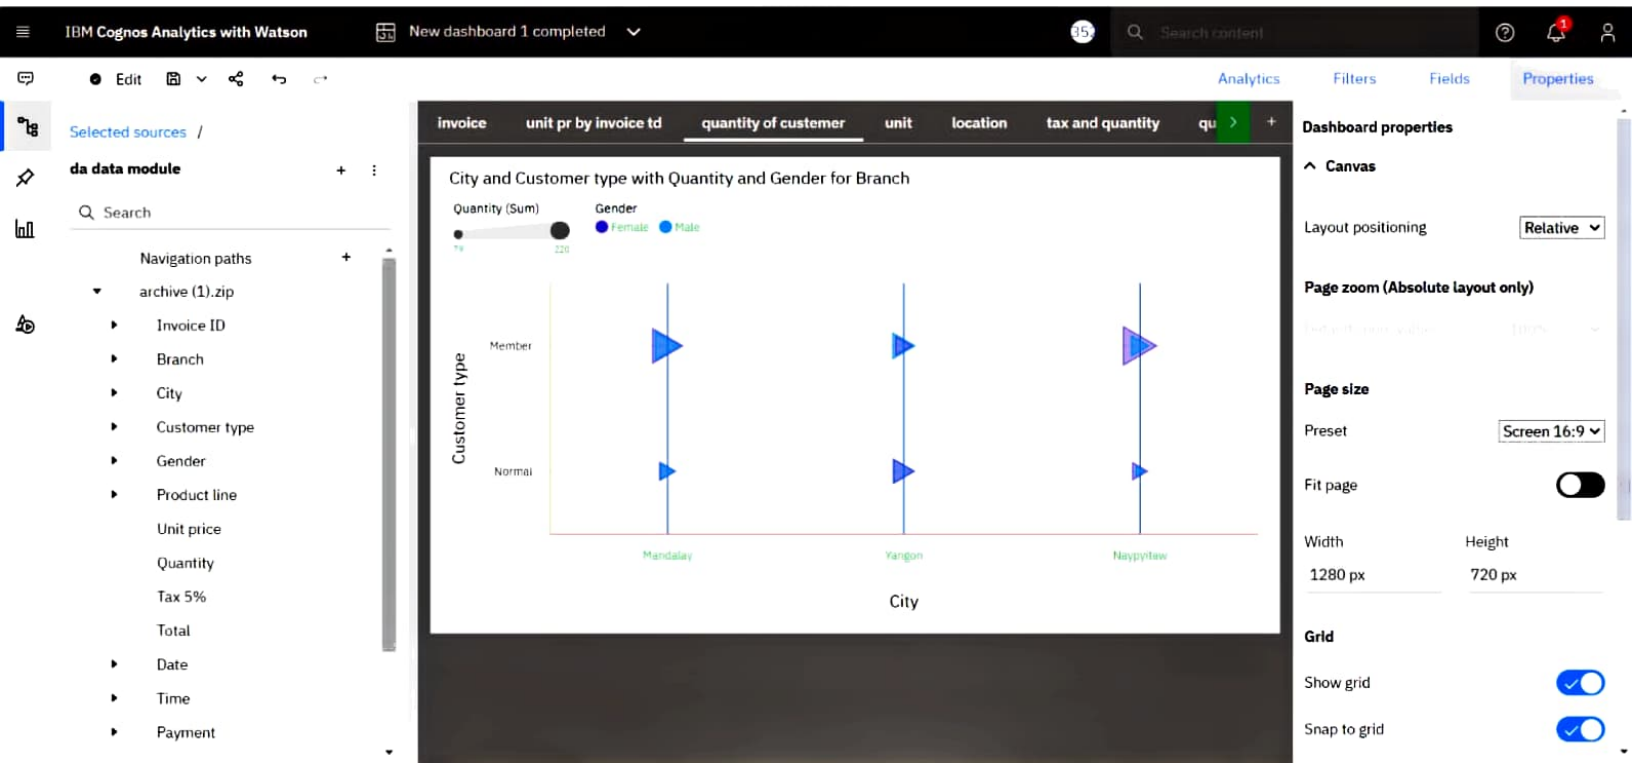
IBM Cognos Analytics with Watson

New dashboard 1 completed

35

Search content

1

Edit

Analytics Filters Fields Properties

Selected sources /

da data module

Search

Navigation paths

archive (1).zip

Invoice ID

Branch

City

Customer type

Gender

Product line

Unit price

Quantity

Tax 5%

Total

Date

Time

Payment

invoice | unit pr by invoice td | quantity of customer | unit | location | tax and quantity | qu

City and Customer type with Quantity and Gender for Branch

Quantity (Sum)

74 220

Gender

Female Male

Customer type

Member

Normal

Mandalay Yangon Naypyitaw

City

Dashboard properties

Canvas

Layout positioning Relative

Page zoom (Absolute layout only)

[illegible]

Page size

Preset Screen 16:9

Fit page

Width Height

1280 px 720 px

Grid

Show grid

Snap to grid